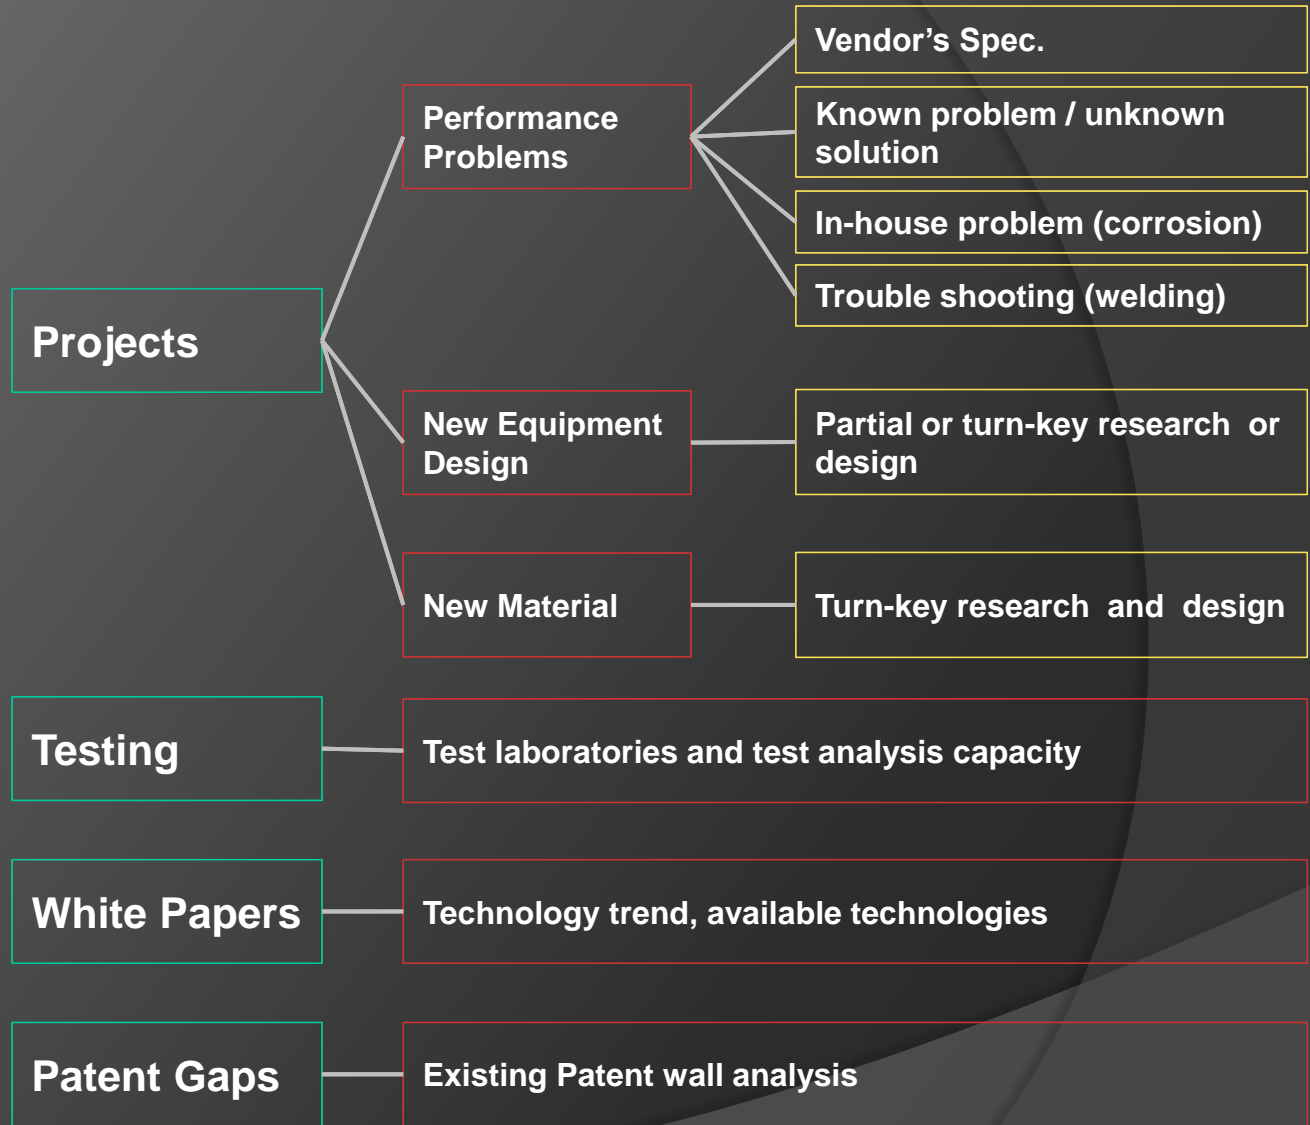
Projects

Performance Problems

Vendor’s Spec.

Known problem / unknown solution

In-house problem (corrosion)

Trouble shooting (welding)

New Equipment Design

Partial or turn-key research or design

New Material

Turn-key research and design

Testing

Test laboratories and test analysis capacity

White Papers

Technology trend, available technologies

Patent Gaps

Existing Patent wall analysis